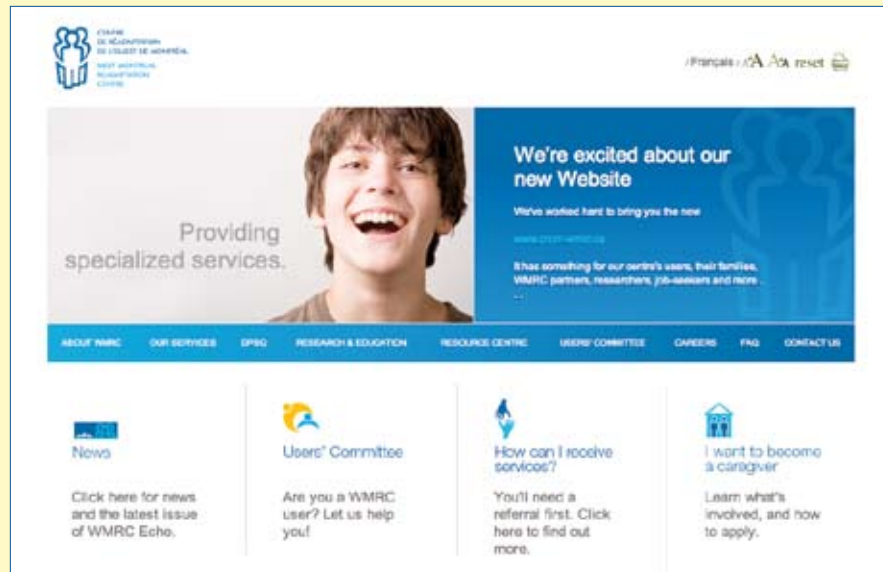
CENTRE DE RÉADAPTATION DE L'OUEST DE MONTRÉAL
WEST MONTREAL READAPTATION CENTRE

/Français / A A reset

Providing specialized services.

We're excited about our new Website

We've worked hard to bring you the new

www.crom-wmrc.ca

It has something for our centre's users, their families, WMRC partners, researchers, job-seekers and more ...

ABOUT WMRC | OUR SERVICES | DPSQ | RESEARCH & EDUCATION | RESOURCE CENTRE | USERS' COMMITTEE | CAREERS | FAQ | CONTACT US

News

Click here for news and the latest issue of WMRC Echo.

Users' Committee

Are you a WMRC user? Let us help you!

How can I receive services?

You'll need a referral first. Click here to find out more.

I want to become a caregiver

Learn what's involved, and how to apply.